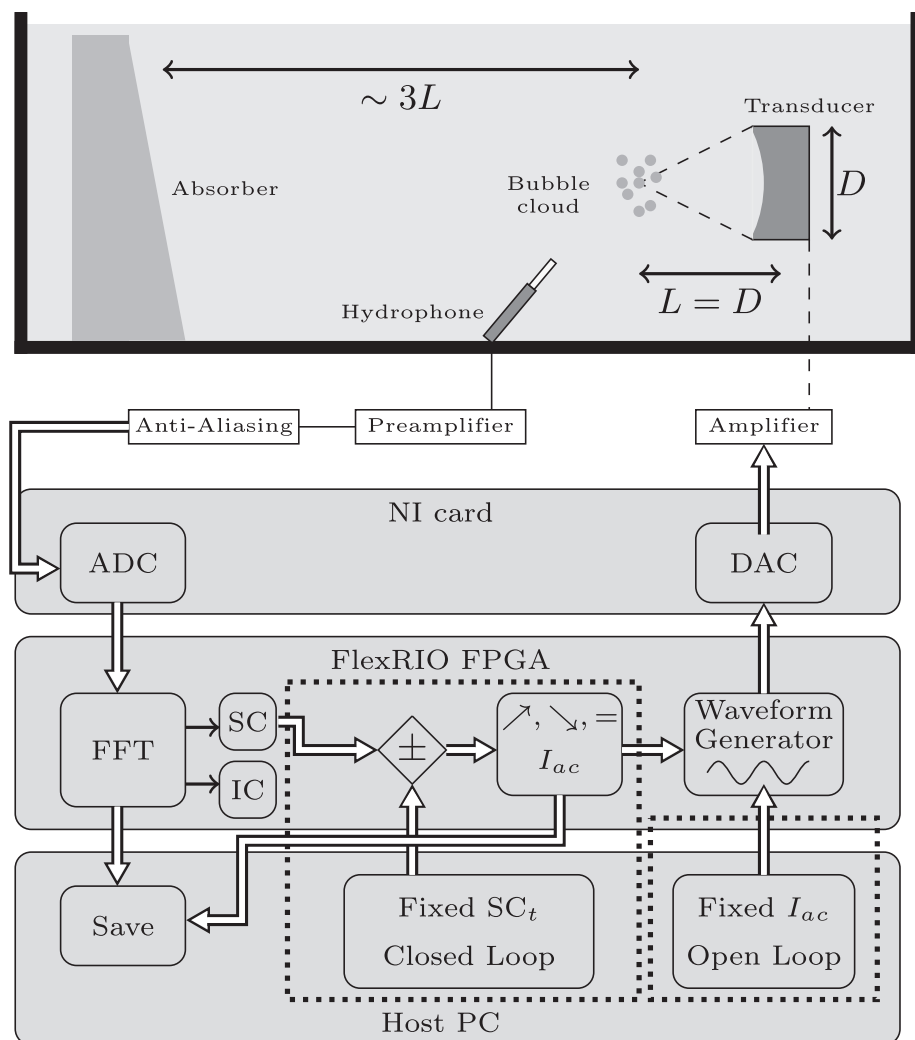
$\sim 3L$

Transducer

Absorber

Bubble cloud

$D$

Hydrophone

$L = D$

Anti-Aliasing

Preamplifier

Amplifier

NI card

ADC

DAC

FlexRIO FPGA

FFT

SC

IC

$\pm$

$\nearrow, \searrow, =$

$I_{ac}$

Waveform Generator

Save

Fixed $SC_t$

Closed Loop

Fixed $I_{ac}$

Open Loop

Host PC